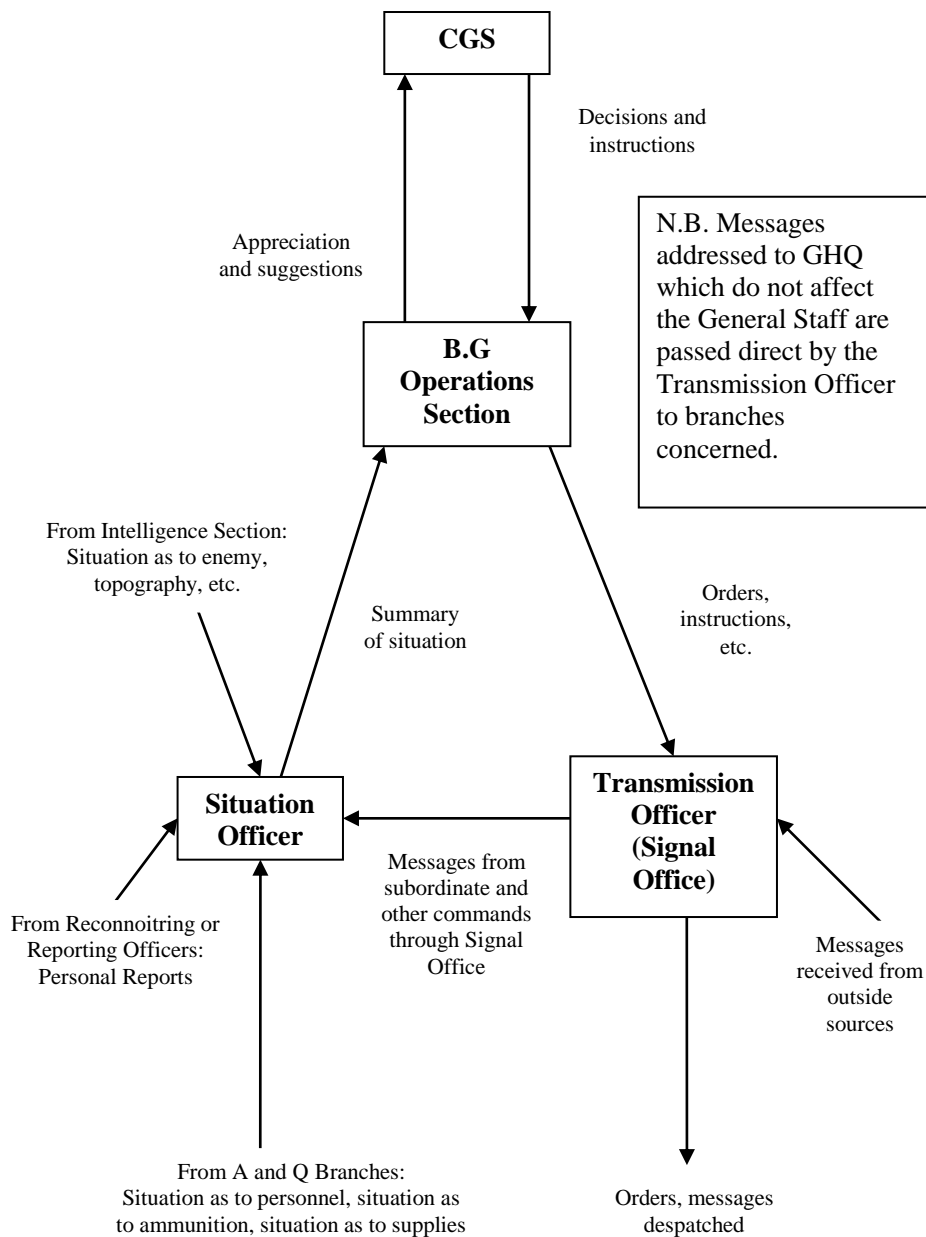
CGS

Decisions and instructions

Appreciation and suggestions

N.B. Messages addressed to GHQ which do not affect the General Staff are passed direct by the Transmission Officer to branches concerned.

B.G Operations Section

From Intelligence Section: Situation as to enemy, topography, etc.

Summary of situation

Orders, instructions, etc.

Situation Officer

Transmission Officer (Signal Office)

Messages from subordinate and other commands through Signal Office

From Reconnoitring or Reporting Officers: Personal Reports

Messages received from outside sources

From A and Q Branches: Situation as to personnel, situation as to ammunition, situation as to supplies

Orders, messages despatched